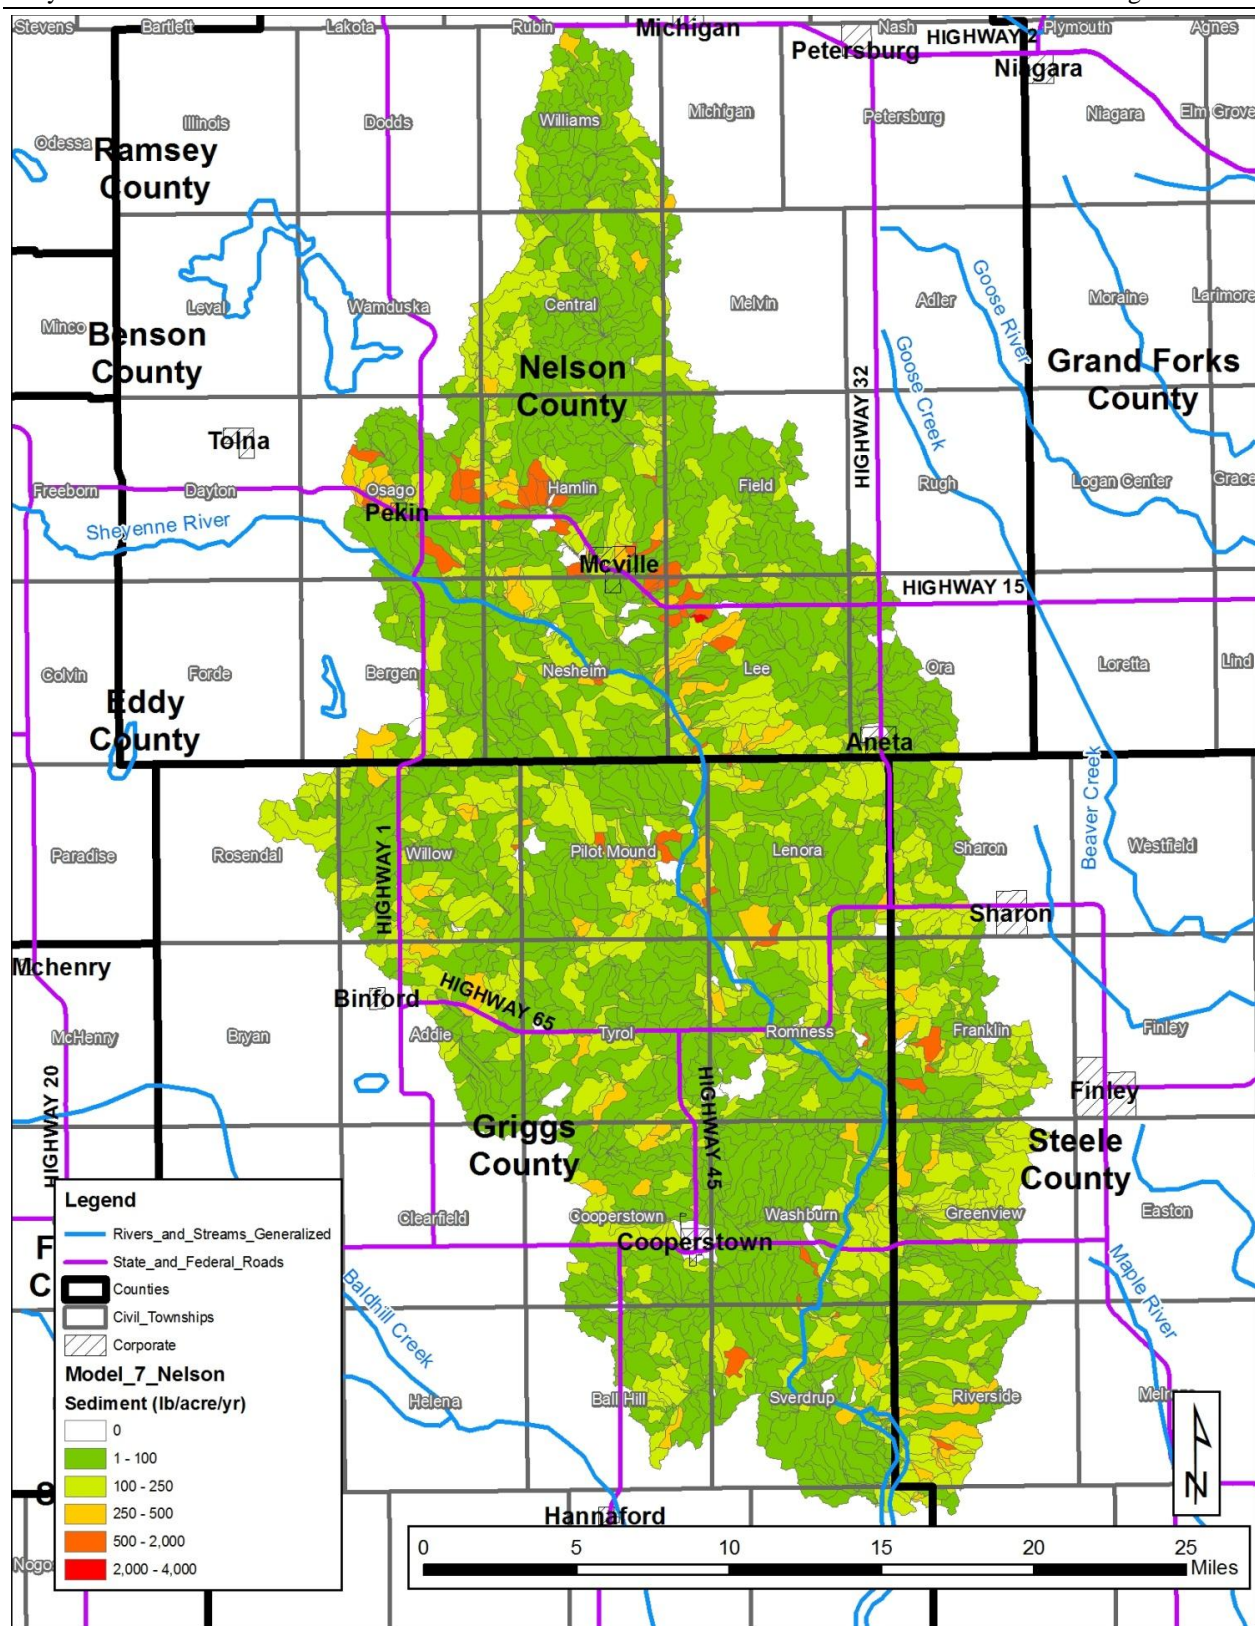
Stevens Bartlett Lakota Rubin Michigan Nash Petersburg HIGHWAY 2 Plymouth Agnes Niagara

Illinois Dodds Williams Michigan Petersburg Niagara Elm Grove

Odessa Ramsey County

Leval Wamduska Central Melvin Adler Moraine Larimore

Minco Benson County

Nelson County

Goose River Goose Creek HIGHWAY 32

Grand Forks County

Tolna

Freeborn Dayton Osago Hamlin Field Rugh Logan Center Grace

Pekin

Sheyenne River

Mcville

HIGHWAY 15

Colvin Forde Bergen Nesheim Lee Ora Loretta Lind

Eddy County

Aneta

Beaver Creek

Paradise Rosendal Willow Pilot Mound Lenora Sharon Westfield

HIGHWAY 1

Sharon

Mchenry

Binford HIGHWAY 65

McHenry Bryan Addie Tyrol Romness Franklin Finley

HIGHWAY 20

HIGHWAY 45

Finley

Griggs County

Steele County

Legend
Rivers_and_Streams_Generalized
State_and_Federal_Roads
Counties
Civil_Townships
Corporate
Model_7_Nelson
Sediment (lb/acre/yr)
0
1 - 100
100 - 250
250 - 500
500 - 2,000
2,000 - 4,000

Clearfield Cooperstown Washburn Greenview Easton

Cooperstown

F
C

Baldhill Creek

Maple River

Helena Ball Hill Sverdrup Riverside Melr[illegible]

Hannaford

Nogo

N

0 5 10 15 20 25 Miles